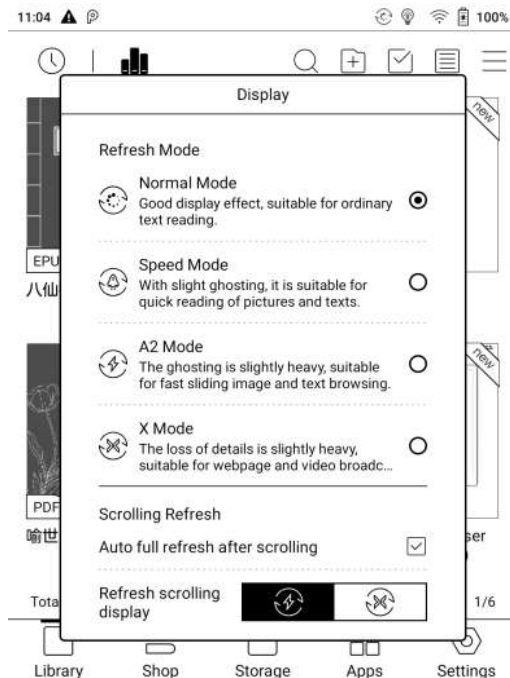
11:04 100%

Display

new

Refresh Mode

Normal Mode
Good display effect, suitable for ordinary text reading.

EPU
八仙

Speed Mode
With slight ghosting, it is suitable for quick reading of pictures and texts.

new

A2 Mode
The ghosting is slightly heavy, suitable for fast sliding image and text browsing.

X Mode
The loss of details is slightly heavy, suitable for webpage and video broadc...

PDF
喻世

Scrolling Refresh

ser

Auto full refresh after scrolling

Tota

Refresh scrolling display

1/6

Library Shop Storage Apps Settings